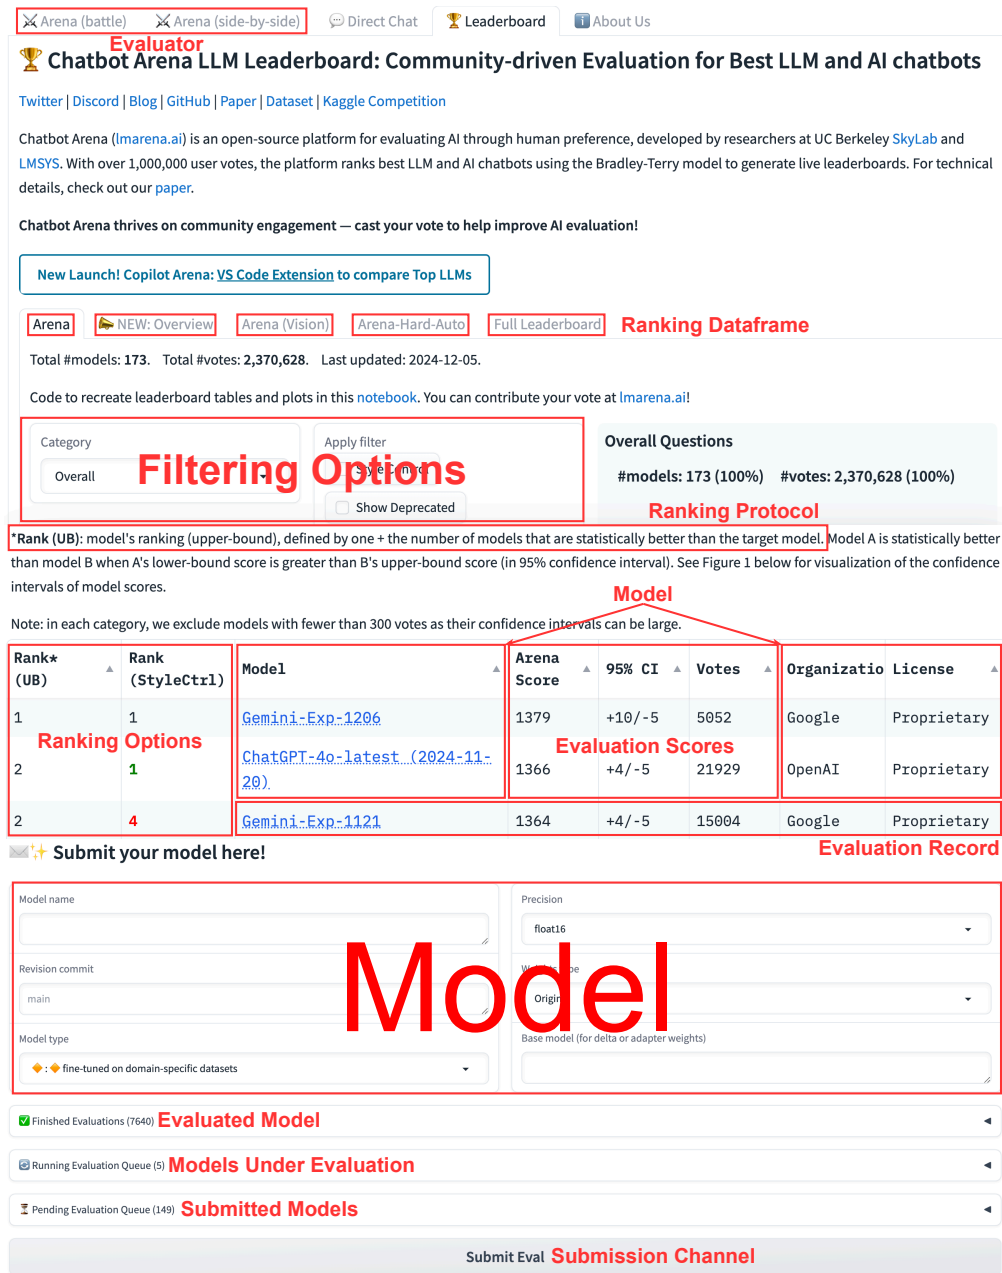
⚔️ Arena (battle) ⚔️ Arena (side-by-side) 💬 Direct Chat 🏆 Leaderboard ℹ️ About Us

Evaluator

🏆 Chatbot Arena LLM Leaderboard: Community-driven Evaluation for Best LLM and AI chatbots

Twitter | Discord | Blog | GitHub | Paper | Dataset | Kaggle Competition

Chatbot Arena (lmarena.ai) is an open-source platform for evaluating AI through human preference, developed by researchers at UC Berkeley SkyLab and LMSYS. With over 1,000,000 user votes, the platform ranks best LLM and AI chatbots using the Bradley-Terry model to generate live leaderboards. For technical details, check out our paper.

Chatbot Arena thrives on community engagement — cast your vote to help improve AI evaluation!

New Launch! Copilot Arena: VS Code Extension to compare Top LLMs

Arena | NEW: Overview | Arena (Vision) | Arena-Hard-Auto | Full Leaderboard Ranking Dataframe

Total #models: 173. Total #votes: 2,370,628. Last updated: 2024-12-05.

Code to recreate leaderboard tables and plots in this notebook. You can contribute your vote at lmarena.ai!

Category
Overall

Filtering Options

Apply filter
Style Control
Show Deprecated

Overall Questions
#models: 173 (100%) #votes: 2,370,628 (100%)

Ranking Protocol

*Rank (UB): model's ranking (upper-bound), defined by one + the number of models that are statistically better than the target model. Model A is statistically better than model B when A's lower-bound score is greater than B's upper-bound score (in 95% confidence interval). See Figure 1 below for visualization of the confidence intervals of model scores.

Note: in each category, we exclude models with fewer than 300 votes as their confidence intervals can be large.

Model

| Rank* (UB) | Rank (StyleCtrl) | Model | Arena Score | 95% CI | Votes | Organizatio | License |
|---|---|---|---|---|---|---|---|
| 1 | 1 | Gemini-Exp-1206 | 1379 | +10/-5 | 5052 | Google | Proprietary |
| 2 | 1 | ChatGPT-4o-latest (2024-11-20) | 1366 | +4/-5 | 21929 | OpenAI | Proprietary |
| 2 | 4 | Gemini-Exp-1121 | 1364 | +4/-5 | 15004 | Google | Proprietary |

Ranking Options
Evaluation Scores
Evaluation Record

✉️✨ Submit your model here!

Model name
Revision commit
main
Model type
🔶 : 🔶 fine-tuned on domain-specific datasets
Precision
float16
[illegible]
Origi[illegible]
Base model (for delta or adapter weights)

Model

✅ Finished Evaluations (7640) Evaluated Model
🔄 Running Evaluation Queue (5) Models Under Evaluation
⏳ Pending Evaluation Queue (149) Submitted Models

Submit Eval Submission Channel